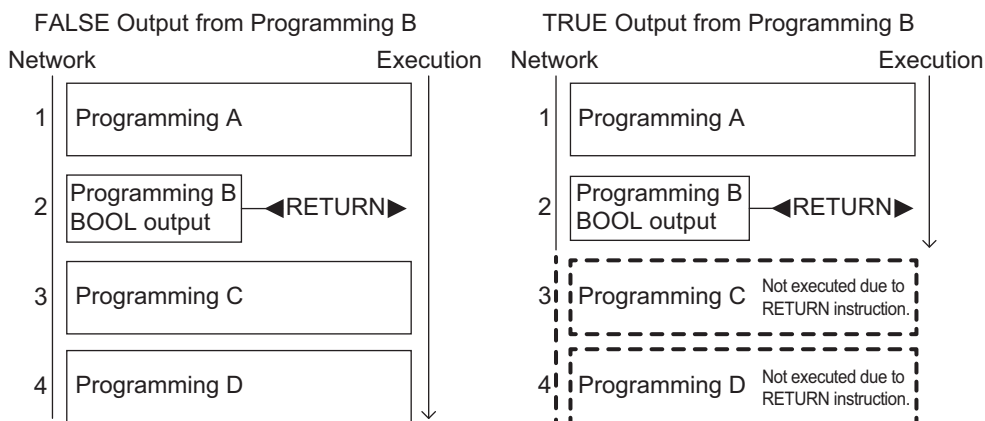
FALSE Output from Programming B

Network

Execution

1 Programming A

2 Programming B BOOL output ◀RETURN▶

3 Programming C

4 Programming D

TRUE Output from Programming B

Network

Execution

1 Programming A

2 Programming B BOOL output ◀RETURN▶

3 Programming C Not executed due to RETURN instruction.

4 Programming D Not executed due to RETURN instruction.